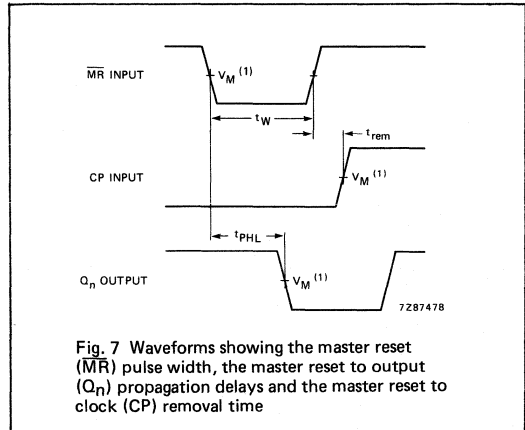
$\overline{MR}$ INPUT

$V_M$ $^{(1)}$

$t_W$

$t_{rem}$

CP INPUT

$V_M$ $^{(1)}$

$t_{PHL}$

$Q_n$ OUTPUT

$V_M$ $^{(1)}$

7Z87478

Fig. 7 Waveforms showing the master reset ($\overline{MR}$) pulse width, the master reset to output ($Q_n$) propagation delays and the master reset to clock (CP) removal time